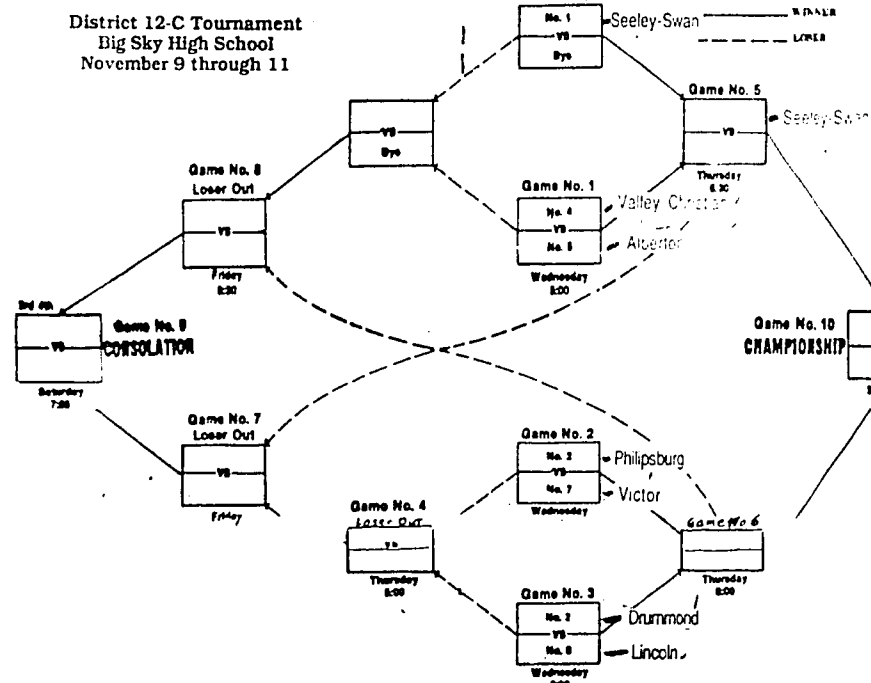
District 12-C Tournament
Big Sky High School
November 9 through 11

No. 1
VS
Bye
Seeley-Swan

WINNER
LOSER

VS
Bye

Game No. 5
VS
Seeley-Swan
Thursday
6:30

Game No. 8
Loser Out
VS
Friday
6:30

Game No. 1
No. 4
VS
No. 5
Valley Christian
Alberton
Wednesday
5:00

3rd 4th
VS
Saturday
7:30
Game No. 9
CONSOLATION

Game No. 10
CHAMPIONSHIP

Game No. 7
Loser Out
VS
Friday

Game No. 2
No. 3
VS
No. 7
Philipsburg
Victor
Wednesday

Game No. 4
Loser Out
VS
Thursday
5:00

Game No 6
Thursday
8:00

Game No. 3
No. 2
VS
No. 8
Drummond
Lincoln
Wednesday
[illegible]